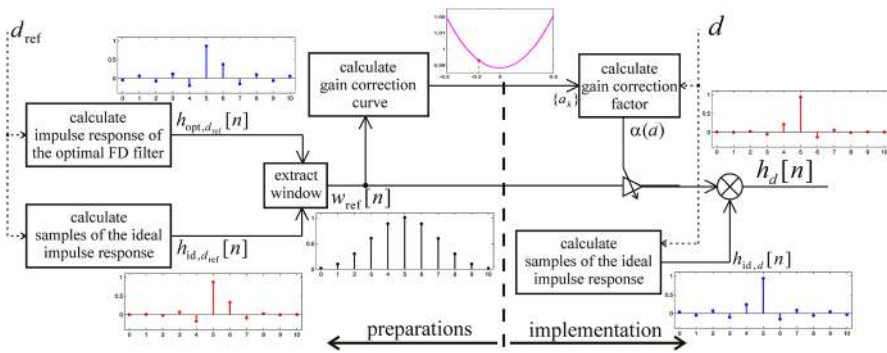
$d_{\text{ref}}$

calculate impulse response of the optimal FD filter

$h_{\text{opt},d_{\text{ref}}}[n]$

calculate samples of the ideal impulse response

$h_{\text{id},d_{\text{ref}}}[n]$

extract window

$w_{\text{ref}}[n]$

calculate gain correction curve

$\{a_k\}$

calculate gain correction factor

$\alpha(d)$

$d$

$h_d[n]$

calculate samples of the ideal impulse response

$h_{\text{id},d}[n]$

preparations

implementation

1
0.5
0
0 1 2 3 4 5 6 7 8 9 10

1
0.5
0
0 1 2 3 4 5 6 7 8 9 10

1
0.5
0
0 1 2 3 4 5 6 7 8 9 10

1
0.5
0
0 1 2 3 4 5 6 7 8 9 10

1
0.5
0
0 1 2 3 4 5 6 7 8 9 10

1
0.5
0
0 1 2 3 4 5 6 7 8 9 10

1.002
1.001
1
0.999
-0.5 -0.25 0 0.25 0.5